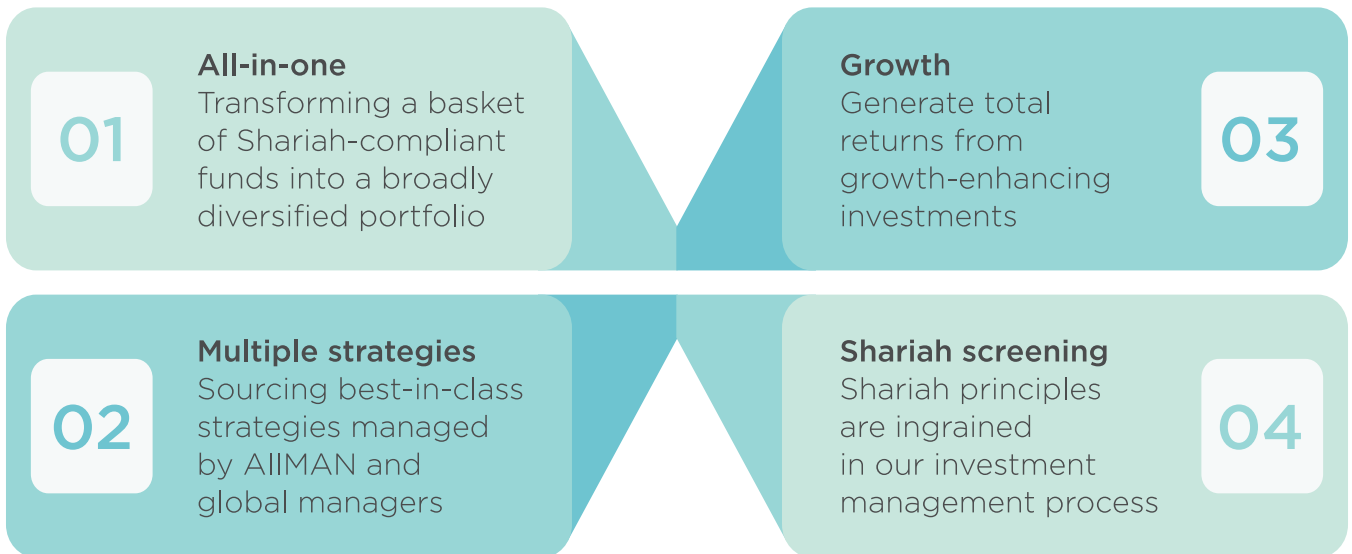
01

All-in-one
Transforming a basket of Shariah-compliant funds into a broadly diversified portfolio

02

Multiple strategies
Sourcing best-in-class strategies managed by AIIMAN and global managers

Growth
Generate total returns from growth-enhancing investments

03

Shariah screening
Shariah principles are ingrained in our investment management process

04